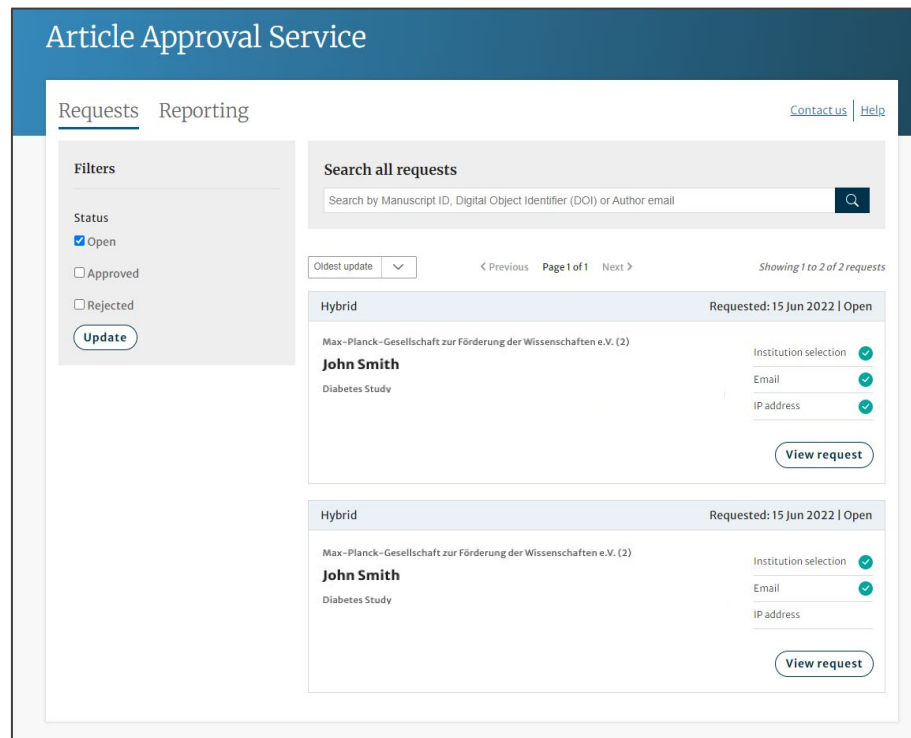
Article Approval Service

Requests Reporting

Contact us | Help

Filters

Status

Open

Approved

Rejected

Update

Search all requests

Search by Manuscript ID, Digital Object Identifier (DOI) or Author email

Oldest update

< Previous Page 1 of 1 Next >

Showing 1 to 2 of 2 requests

Hybrid

Requested: 15 Jun 2022 | Open

Max-Planck-Gesellschaft zur Förderung der Wissenschaften e.V. (2)

John Smith

Diabetes Study

Institution selection

Email

IP address

View request

Hybrid

Requested: 15 Jun 2022 | Open

Max-Planck-Gesellschaft zur Förderung der Wissenschaften e.V. (2)

John Smith

Diabetes Study

Institution selection

Email

IP address

View request